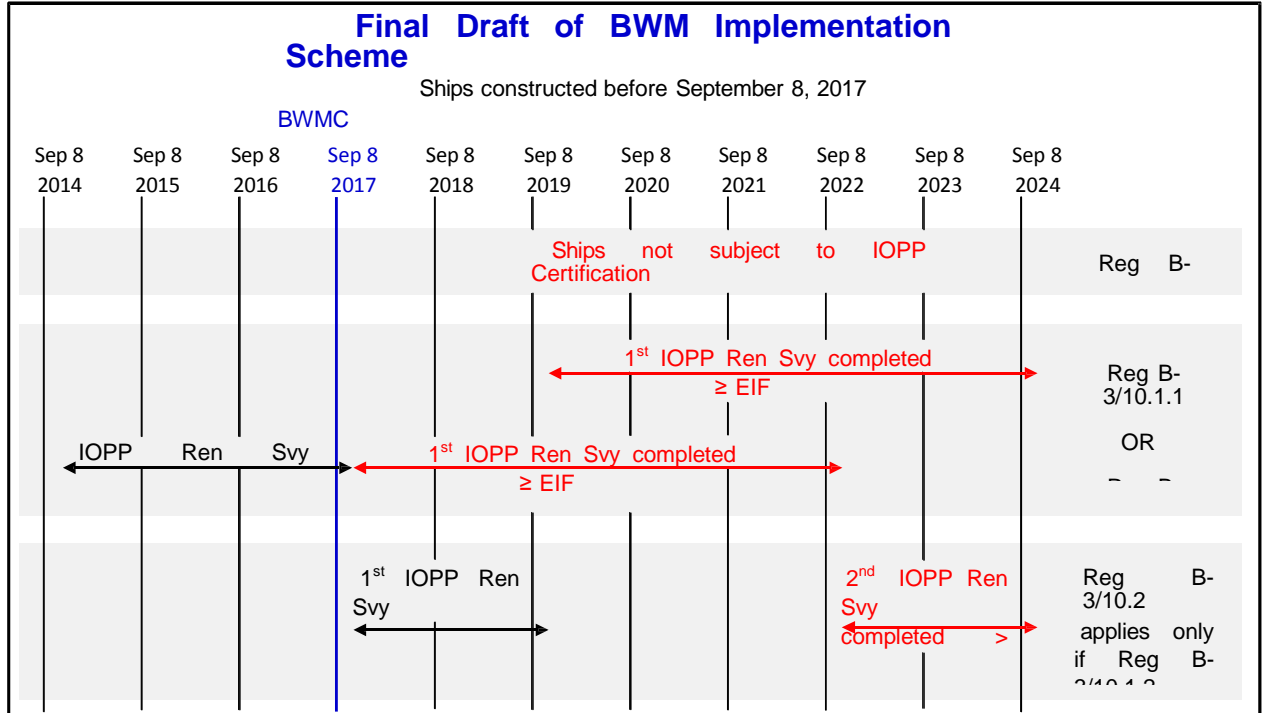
Final Draft of BWM Implementation Scheme

Ships constructed before September 8, 2017

BWMC

Sep 8 2014

Sep 8 2015

Sep 8 2016

Sep 8 2017

Sep 8 2018

Sep 8 2019

Sep 8 2020

Sep 8 2021

Sep 8 2022

Sep 8 2023

Sep 8 2024

Ships not subject to IOPP Certification

Reg B-

$1^{st}$ IOPP Ren Svy completed ≥ EIF

Reg B-3/10.1.1

OR

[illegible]

IOPP Ren Svy

$1^{st}$ IOPP Ren Svy completed ≥ EIF

$1^{st}$ IOPP Ren Svy

$2^{nd}$ IOPP Ren Svy completed >

Reg B-3/10.2 applies only if Reg B-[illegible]